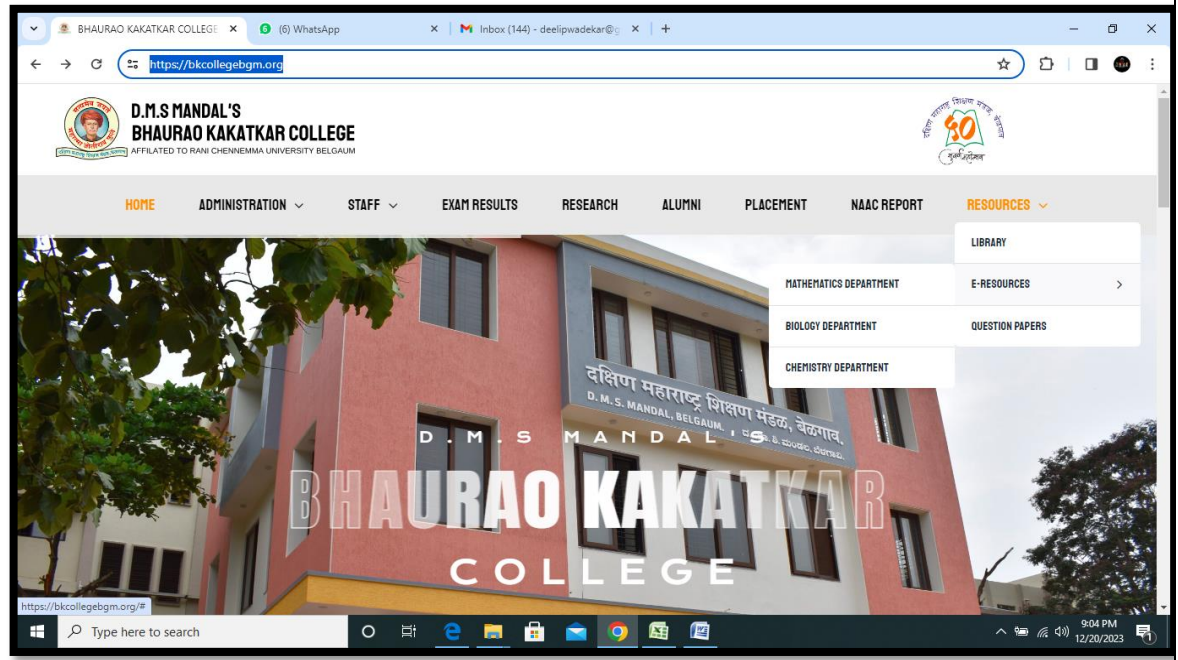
BHAURAO KAKATKAR COLLEGE × (6) WhatsApp × Inbox (144) - deelipwadekar@ × +

https://bkcollegebgm.org

D.M.S MANDAL'S
BHAURAO KAKATKAR COLLEGE
AFFILATED TO RANI CHENNEMMA UNIVERSITY BELGAUM

HOME ADMINISTRATION STAFF EXAM RESULTS RESEARCH ALUMNI PLACEMENT NAAC REPORT RESOURCES

LIBRARY
MATHEMATICS DEPARTMENT
E-RESOURCES
BIOLOGY DEPARTMENT
QUESTION PAPERS
CHEMISTRY DEPARTMENT

दक्षिण महाराष्ट्र शिक्षण मंडळ, बेळगाव.
D. M. S. MANDAL, BELGAUM.

D.M.S MANDAL'S
BHAURAO KAKATKAR
COLLEGE

https://bkcollegebgm.org/#

Type here to search

9:04 PM
12/20/2023